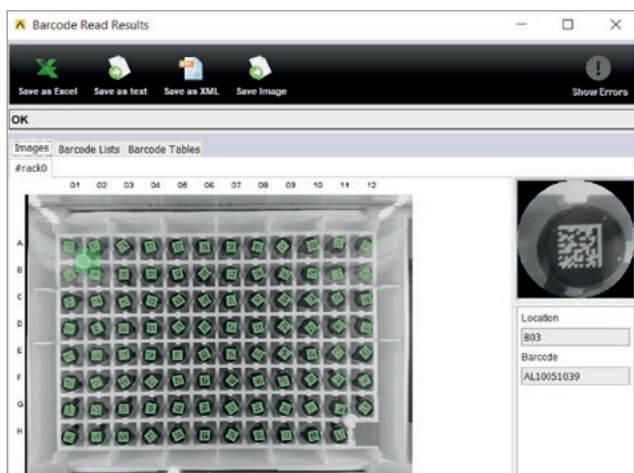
Barcode Read Results

Save as Excel Save as text Save as XML Save Image Show Errors

OK

Images Barcode Lists Barcode Tables

#rack0

01 02 03 04 05 06 07 08 09 10 11 12

A
B
C
D
E
F
G
H

Location
B03
Barcode
AL10051039